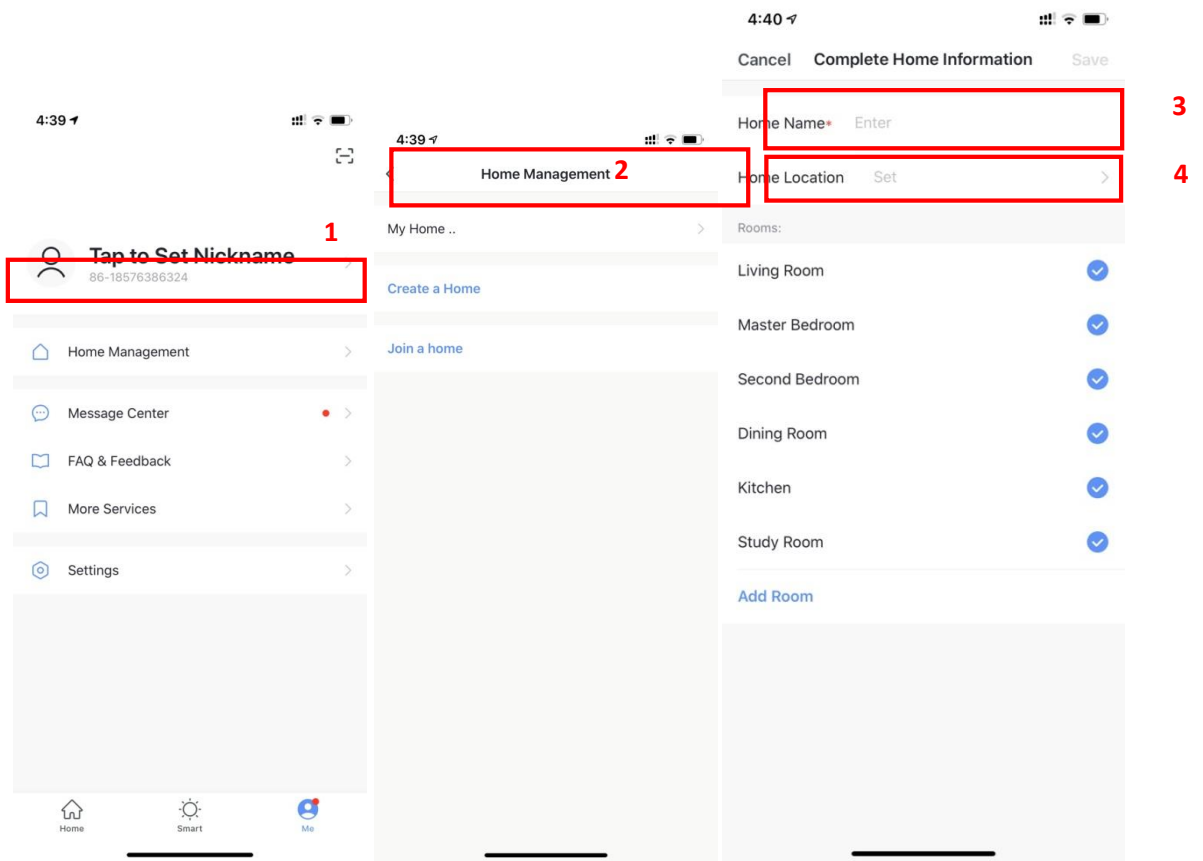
4:39

Tap to Set Nickname
86-18576386324

1

Home Management

Message Center

FAQ & Feedback

More Services

Settings

Home Smart Me

4:39

Home Management 2

My Home ..

Create a Home

Join a home

4:40

Cancel Complete Home Information Save

Home Name* Enter

3

Home Location Set

4

Rooms:

Living Room

Master Bedroom

Second Bedroom

Dining Room

Kitchen

Study Room

Add Room